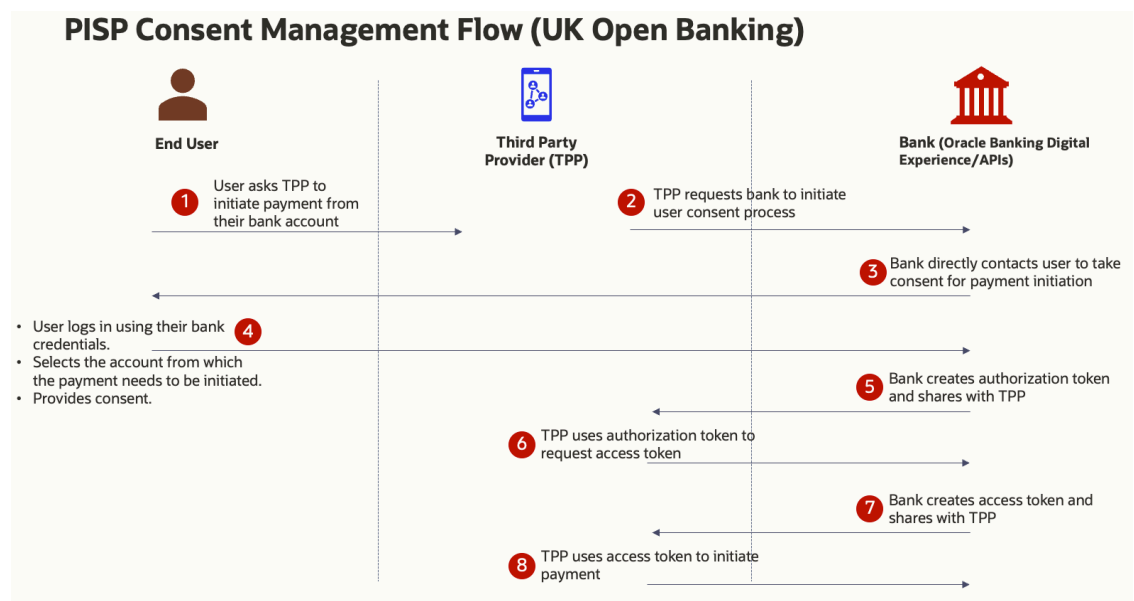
PISP Consent Management Flow (UK Open Banking)

End User

Third Party Provider (TPP)

Bank (Oracle Banking Digital Experience/APIs)

1 User asks TPP to initiate payment from their bank account

2 TPP requests bank to initiate user consent process

3 Bank directly contacts user to take consent for payment initiation

- User logs in using their bank credentials.
- Selects the account from which the payment needs to be initiated.
- Provides consent.

4

5 Bank creates authorization token and shares with TPP

6 TPP uses authorization token to request access token

7 Bank creates access token and shares with TPP

8 TPP uses access token to initiate payment